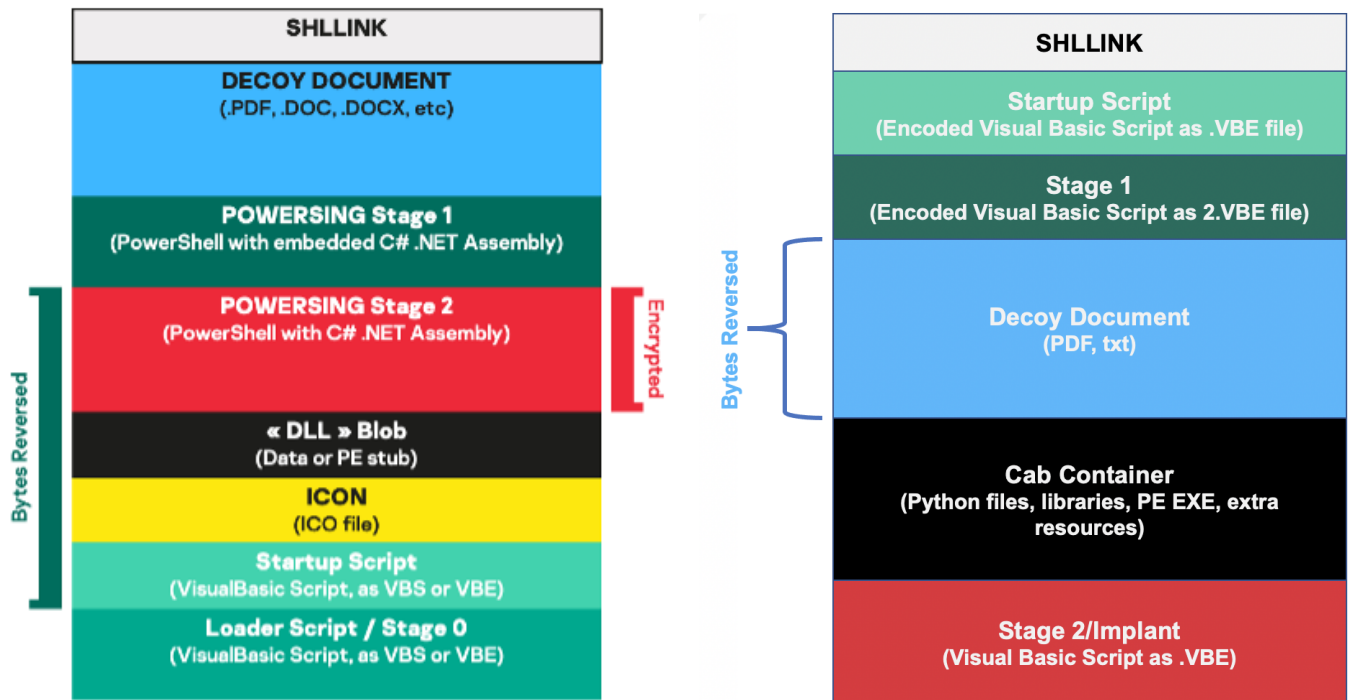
SHLLINK

DECOY DOCUMENT
(.PDF, .DOC, .DOCX, etc)

POWERSING Stage 1
(PowerShell with embedded C# .NET Assembly)

POWERSING Stage 2
(PowerShell with C# .NET Assembly)

Encrypted

« DLL » Blob
(Data or PE stub)

ICON
(ICO file)

Startup Script
(VisualBasic Script, as VBS or VBE)

Loader Script / Stage 0
(VisualBasic Script, as VBS or VBE)

Bytes Reversed

SHLLINK

Startup Script
(Encoded Visual Basic Script as .VBE file)

Stage 1
(Encoded Visual Basic Script as 2.VBE file)

Bytes Reversed

Decoy Document
(PDF, txt)

Cab Container
(Python files, libraries, PE EXE, extra resources)

Stage 2/Implant
(Visual Basic Script as .VBE)